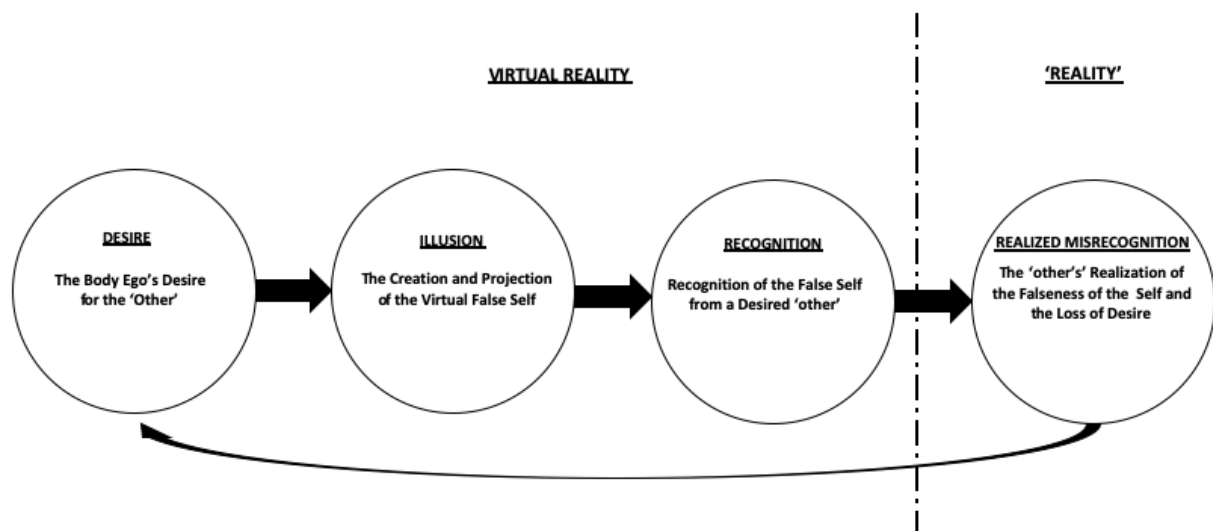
VIRTUAL REALITY

'REALITY'

DESIRE

The Body Ego's Desire for the 'Other'

ILLUSION

The Creation and Projection of the Virtual False Self

RECOGNITION

Recognition of the False Self from a Desired 'other'

REALIZED MISRECOGNITION

The 'other's' Realization of the Falseness of the Self and the Loss of Desire